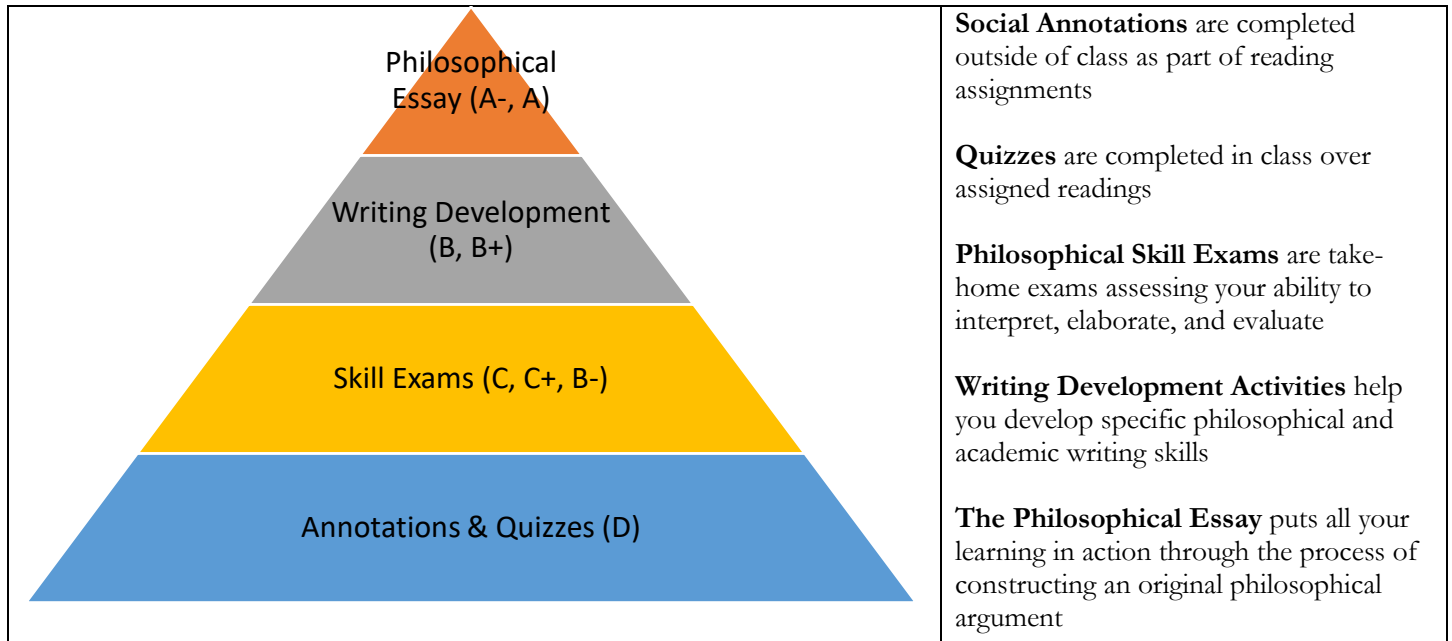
Philosophical Essay (A-, A)

Writing Development (B, B+)

Skill Exams (C, C+, B-)

Annotations & Quizzes (D)

**Social Annotations** are completed outside of class as part of reading assignments

**Quizzes** are completed in class over assigned readings

**Philosophical Skill Exams** are take-home exams assessing your ability to interpret, elaborate, and evaluate

**Writing Development Activities** help you develop specific philosophical and academic writing skills

**The Philosophical Essay** puts all your learning in action through the process of constructing an original philosophical argument